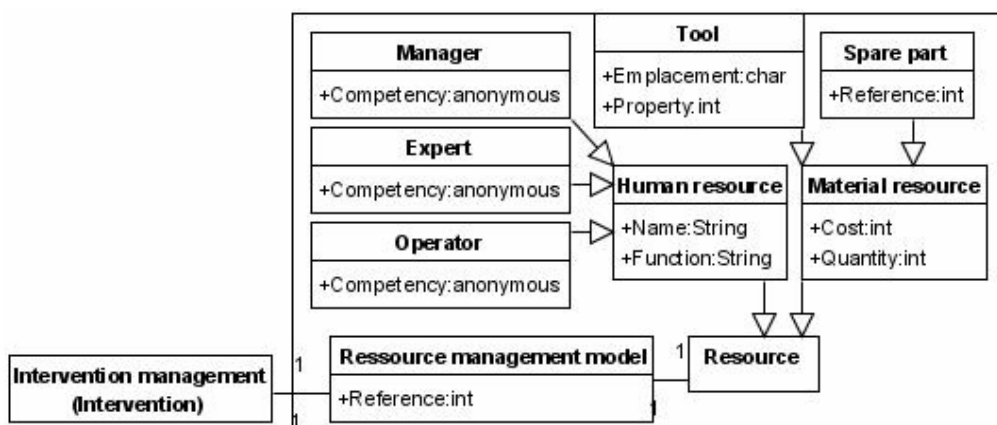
Manager
+Competency:anonymous

Tool
+Emplacement:char
+Property:int

Spare part
+Reference:int

Expert
+Competency:anonymous

Human resource
+Name:String
+Function:String

Material resource
+Cost:int
+Quantity:int

Operator
+Competency:anonymous

Intervention management (Intervention)

1

1

Ressource management model
+Reference:int

1

1

Resource